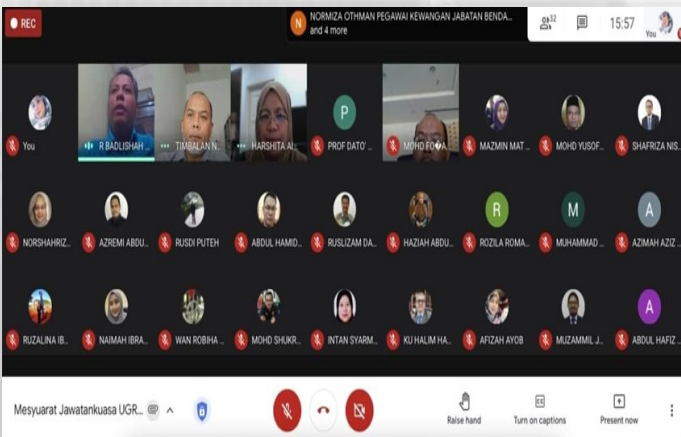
REC

N NORMIZA OTHMAN PEGAWAI KEWANGAN JABATAN BENDA... and 4 more

32

15:57

You

You

R BADLISHAH ...

TIMBALAN N...

HARSHITA A...

P PROF DATO' ...

MOHD FO...

MAZMIN MAT ...

MOHD YUSOF...

SHAFRIZA NIS...

NORSHAHRIZ...

AZREMI ABDU...

RUSDI PUTEH

ABDUL HAMID...

RUSLIZAM DA...

HAZIAH ABDU...

R ROZILA ROMA...

M MUHAMMAD ...

A AZIMAH AZIZ ...

RUZALINA IB...

NAIMAH IBRA...

WAN ROBIHA ...

MOHD SHUKR...

INTAN SYARM...

KU HALIM HA...

AFIZAH AYOB

MUZAMMIL J...

A ABDUL HAFIZ ...

Mesyuarat Jawatankuasa UGR...

Raise hand

Turn on captions

Present now